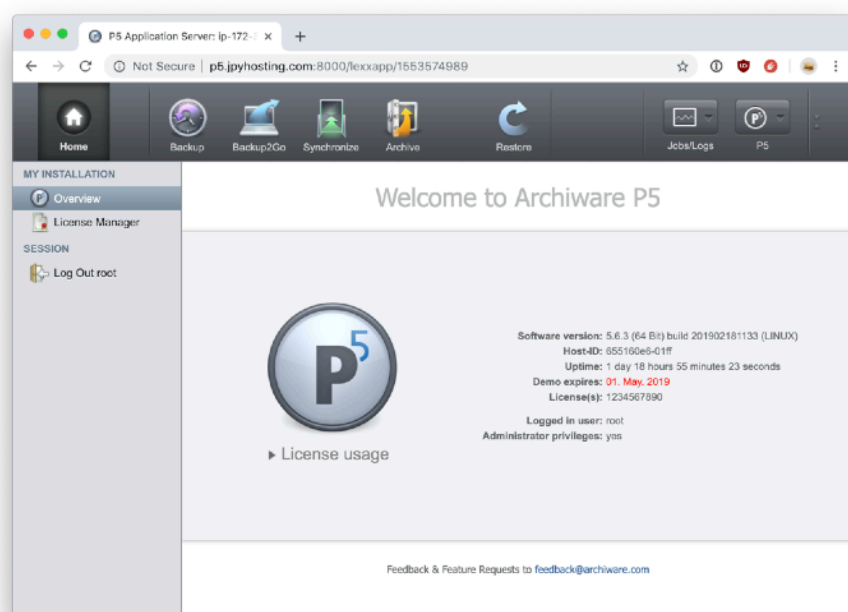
P5 Application Server: ip-172-

Not Secure | p5.jpyhosting.com:8000/lexxapp/1553574989

Home
Backup
Backup2Go
Synchronize
Archive
Restore
Jobs/Logs
P5

MY INSTALLATION
Overview
License Manager
SESSION
Log Out root

Welcome to Archiware P5

P5

▸ License usage

Software version: 5.6.3 (64 Bit) build 201902181133 (LINUX)
Host-ID: 655160e6-01ff
Uptime: 1 day 18 hours 55 minutes 23 seconds
Demo expires: 01. May. 2019
License(s): 1234567890

Logged in user: root
Administrator privileges: yes

Feedback & Feature Requests to feedback@archiware.com